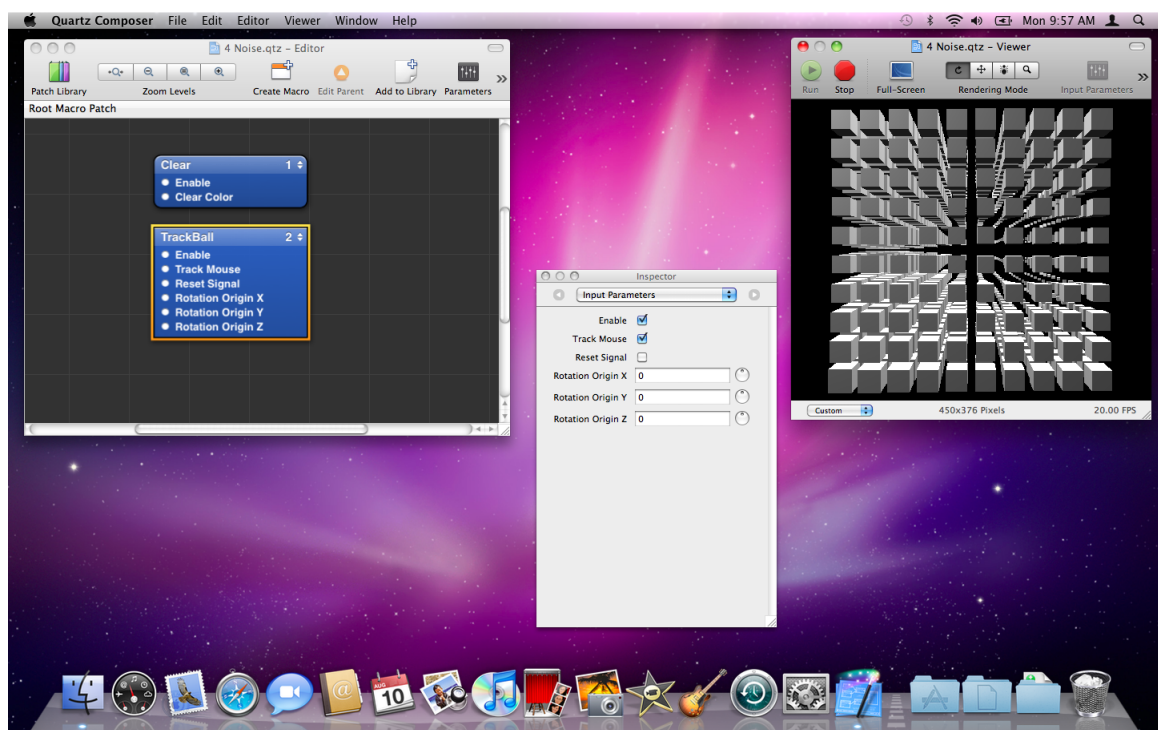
Quartz Composer File Edit Editor Viewer Window Help

Mon 9:57 AM

4 Noise.qtz – Editor

Patch Library

Zoom Levels

Create Macro

Edit Parent

Add to Library

Parameters

Root Macro Patch

Clear 1

Enable

Clear Color

TrackBall 2

Enable

Track Mouse

Reset Signal

Rotation Origin X

Rotation Origin Y

Rotation Origin Z

4 Noise.qtz – Viewer

Run

Stop

Full-Screen

Rendering Mode

Input Parameters

Custom

450x376 Pixels

20.00 FPS

Inspector

Input Parameters

Enable

Track Mouse

Reset Signal

Rotation Origin X 0

Rotation Origin Y 0

Rotation Origin Z 0

AUG 10